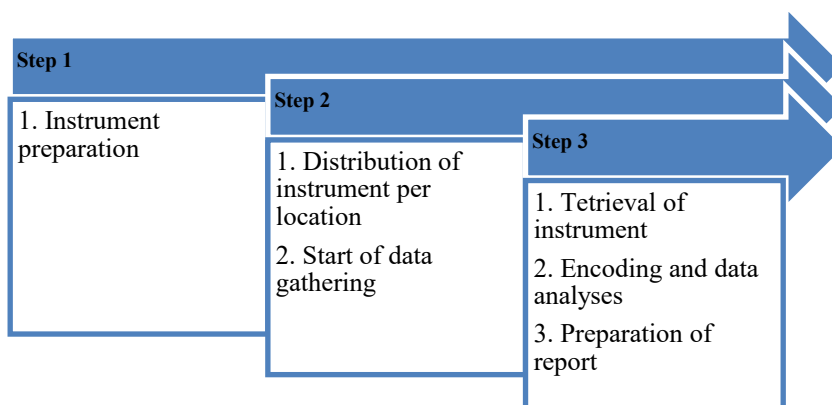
Step 1

1. Instrument preparation

Step 2

1. Distribution of instrument per location

2. Start of data gathering

Step 3

1. Tetrieval of instrument

2. Encoding and data analyses

3. Preparation of report